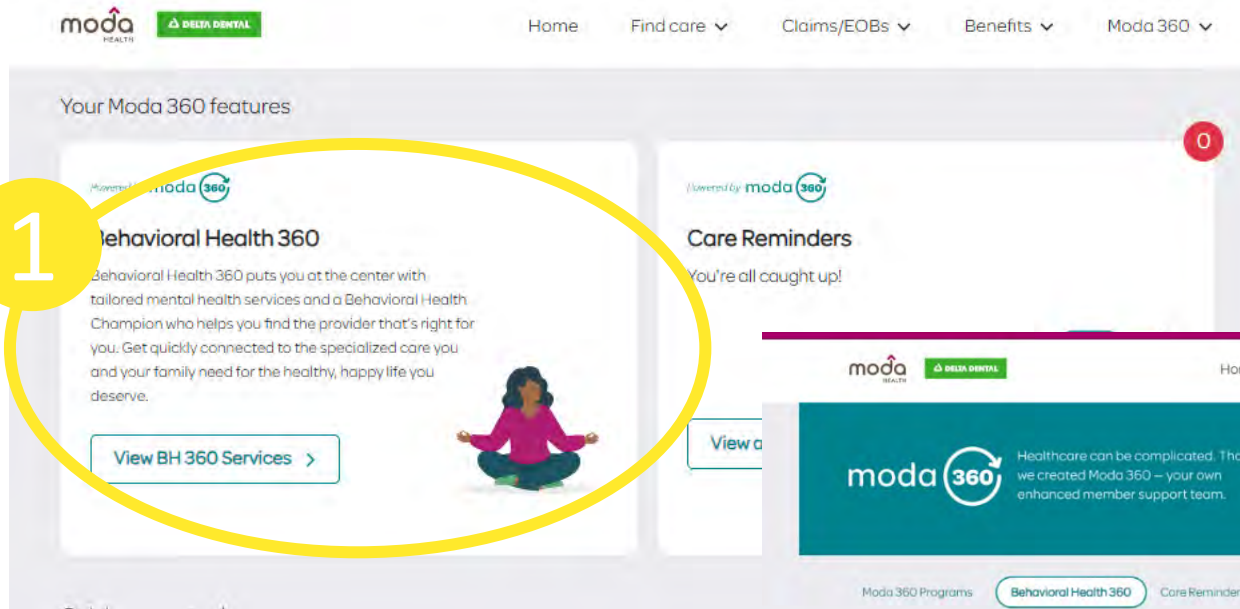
moda HEALTH DELTA DENTAL

Home Find care Claims/EOBs Benefits Moda 360

Your Moda 360 features

0

1

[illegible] moda 360

Behavioral Health 360

Behavioral Health 360 puts you at the center with tailored mental health services and a Behavioral Health Champion who helps you find the provider that's right for you. Get quickly connected to the specialized care you and your family need for the healthy, happy life you deserve.

View BH 360 Services

Powered by moda 360

Care Reminders

You're all caught up!

View a

moda HEALTH DELTA DENTAL

Hom

moda 360

Healthcare can be complicated. Tha we created Moda 360 – your own enhanced member support team.

Moda 360 Programs Behavioral Health 360 Care Reminder